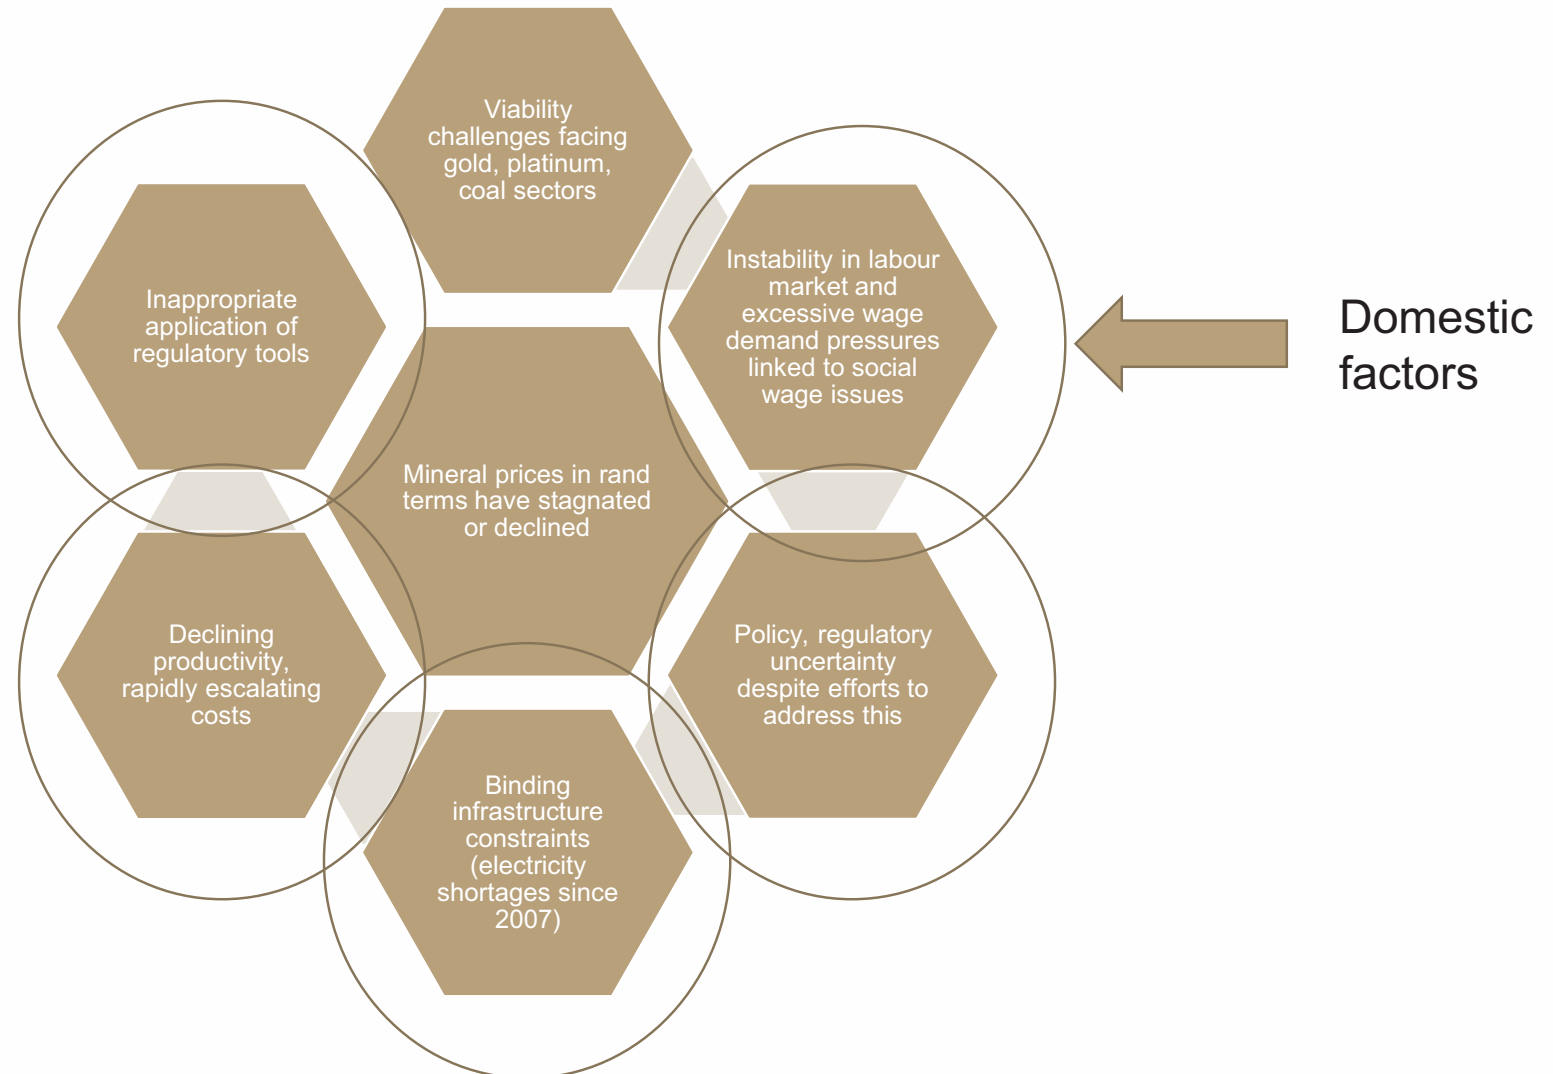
Viability challenges facing gold, platinum, coal sectors

Inappropriate application of regulatory tools

Instability in labour market and excessive wage demand pressures linked to social wage issues

Domestic factors

Mineral prices in rand terms have stagnated or declined

Declining productivity, rapidly escalating costs

Policy, regulatory uncertainty despite efforts to address this

Binding infrastructure constraints (electricity shortages since 2007)